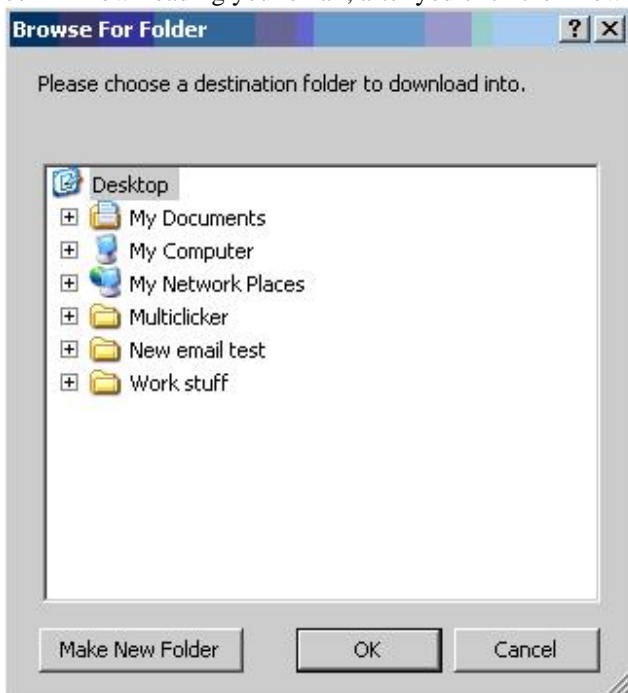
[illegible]

Browse For Folder

?

X

Please choose a destination folder to download into.

Desktop

My Documents

My Computer

My Network Places

Multiclicker

New email test

Work stuff

Make New Folder

OK

Cancel